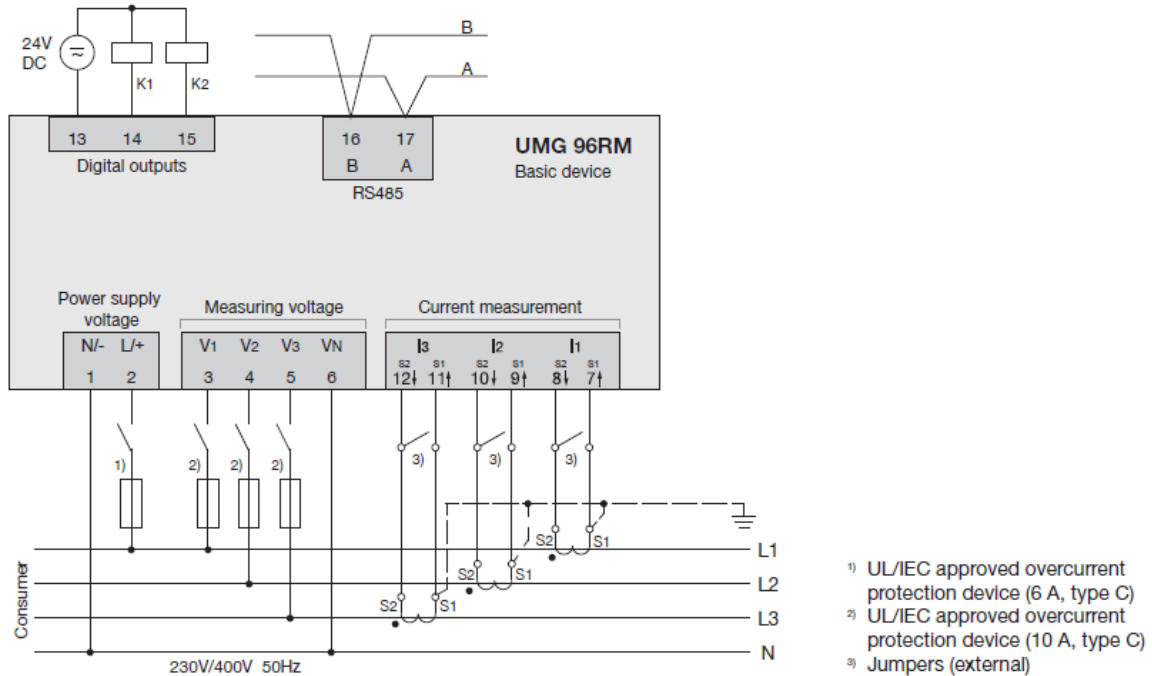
24V DC

K1 K2

B

A

13 14 15
Digital outputs

16 17
B A
RS485

UMG 96RM
Basic device

Power supply voltage

Measuring voltage

Current measurement

N/- L/+
1 2

$V_1$ $V_2$ $V_3$ $V_N$
3 4 5 6

$I_3$ $I_2$ $I_1$
S2 S1 S2 S1 S2 S1
12 11 10 9 8 7

1)

2) 2) 2)

3) 3) 3)

S2 S1
S2 S1
S2 S1

L1
L2
L3
N

Consumer

230V/400V 50Hz

¹⁾ UL/IEC approved overcurrent protection device (6 A, type C)
²⁾ UL/IEC approved overcurrent protection device (10 A, type C)
³⁾ Jumpers (external)